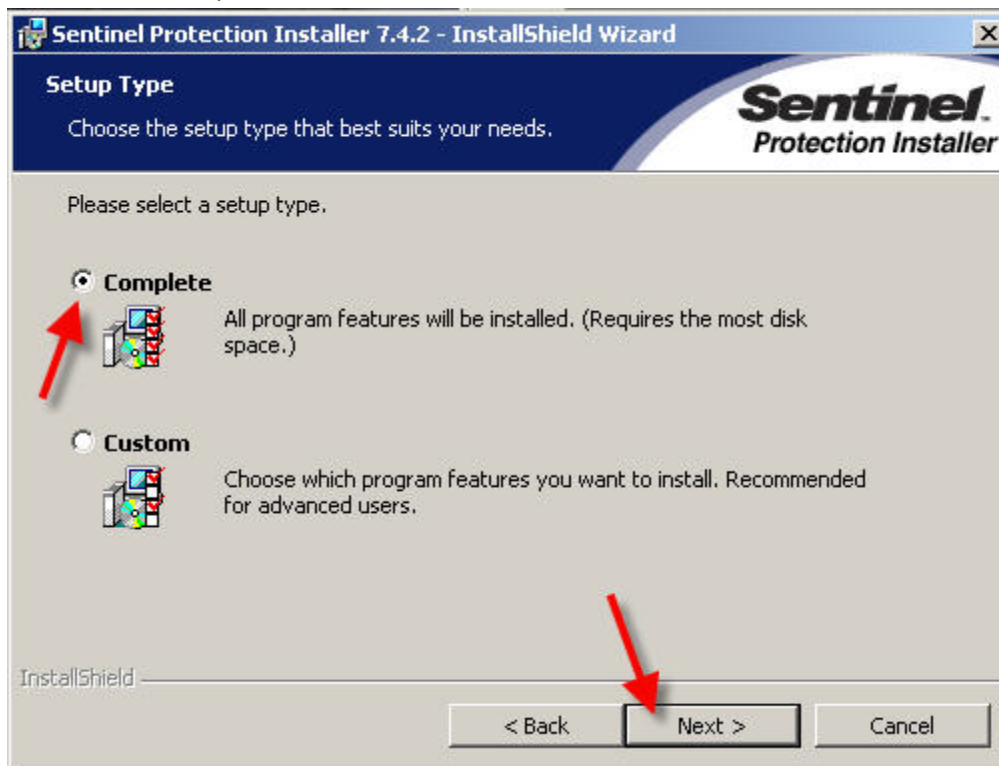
Sentinel Protection Installer 7.4.2 - InstallShield Wizard

Setup Type

Choose the setup type that best suits your needs.

Sentinel
Protection Installer

Please select a setup type.

Complete

All program features will be installed. (Requires the most disk space.)

Custom

Choose which program features you want to install. Recommended for advanced users.

InstallShield

< Back
Next >
Cancel